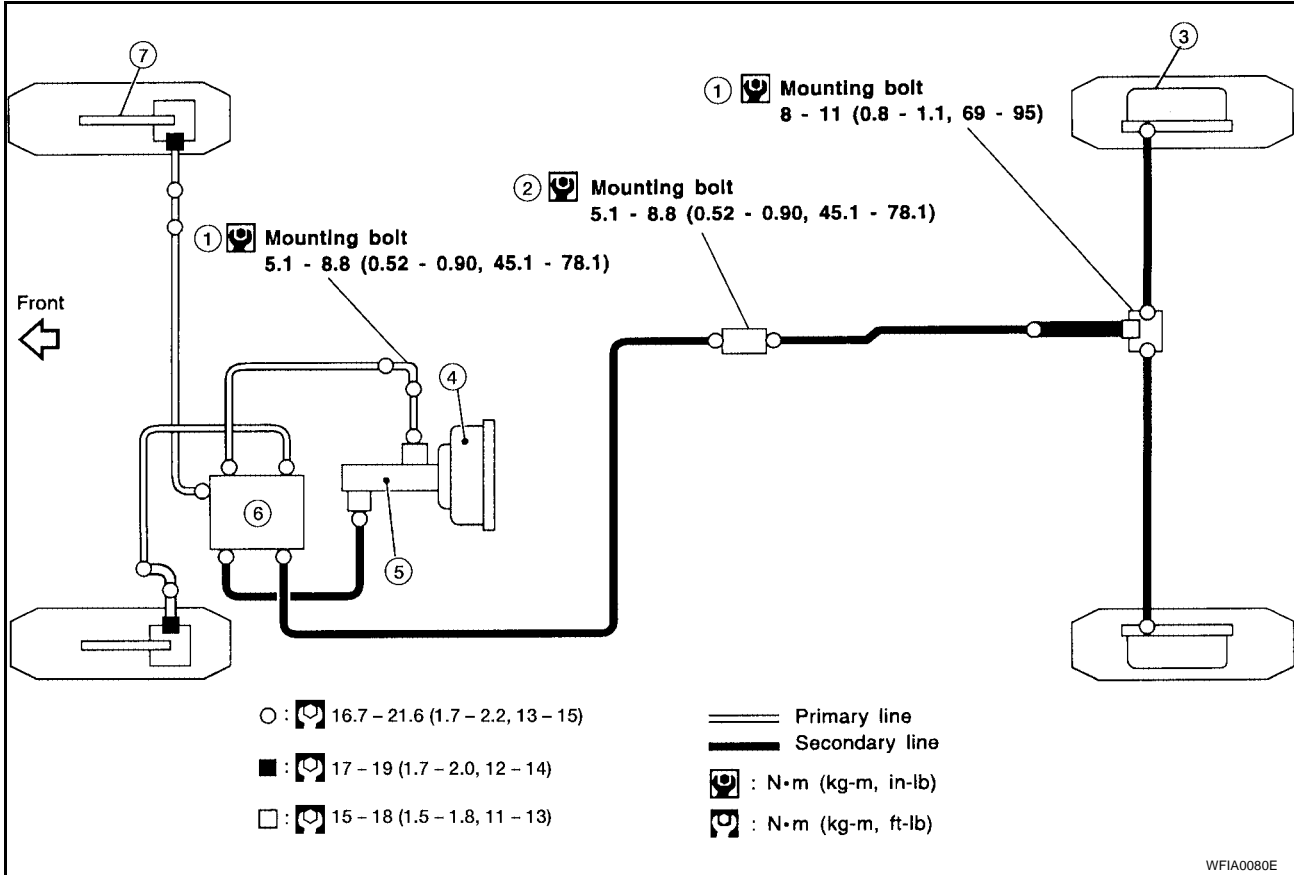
7

3

1 Mounting bolt
8 - 11 (0.8 - 1.1, 69 - 95)

2 Mounting bolt
5.1 - 8.8 (0.52 - 0.90, 45.1 - 78.1)

1 Mounting bolt
5.1 - 8.8 (0.52 - 0.90, 45.1 - 78.1)

Front

4

6

5

○ : 16.7 – 21.6 (1.7 – 2.2, 13 – 15)

■ : 17 – 19 (1.7 – 2.0, 12 – 14)

□ : 15 – 18 (1.5 – 1.8, 11 – 13)

Primary line

Secondary line

: N•m (kg-m, in-lb)

: N•m (kg-m, ft-lb)

WFIA0080E